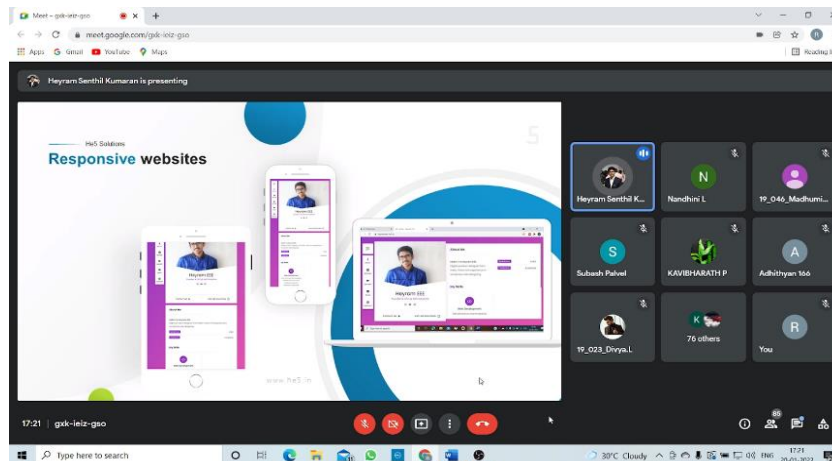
Meet – gxk-ieiz-gso
meet.google.com/gxk-ieiz-gso
Apps Gmail YouTube Maps
Reading l

Heyram Senthil Kumaran is presenting

He5 Solutions
Responsive websites
5
Heyram ESS
Heyram ESS
Heyram ESS
www.he5.in

Heyram Senthil K...
N
Nandhini L
19_046_Madhumi...
S
Subash Palvel
KAVIBHARATH P
A
Adhithyan 166
19_023_Divya.L
K
76 others
R
You

17:21 | gxk-ieiz-gso
85

Type here to search
30°C Cloudy ENG 17:21